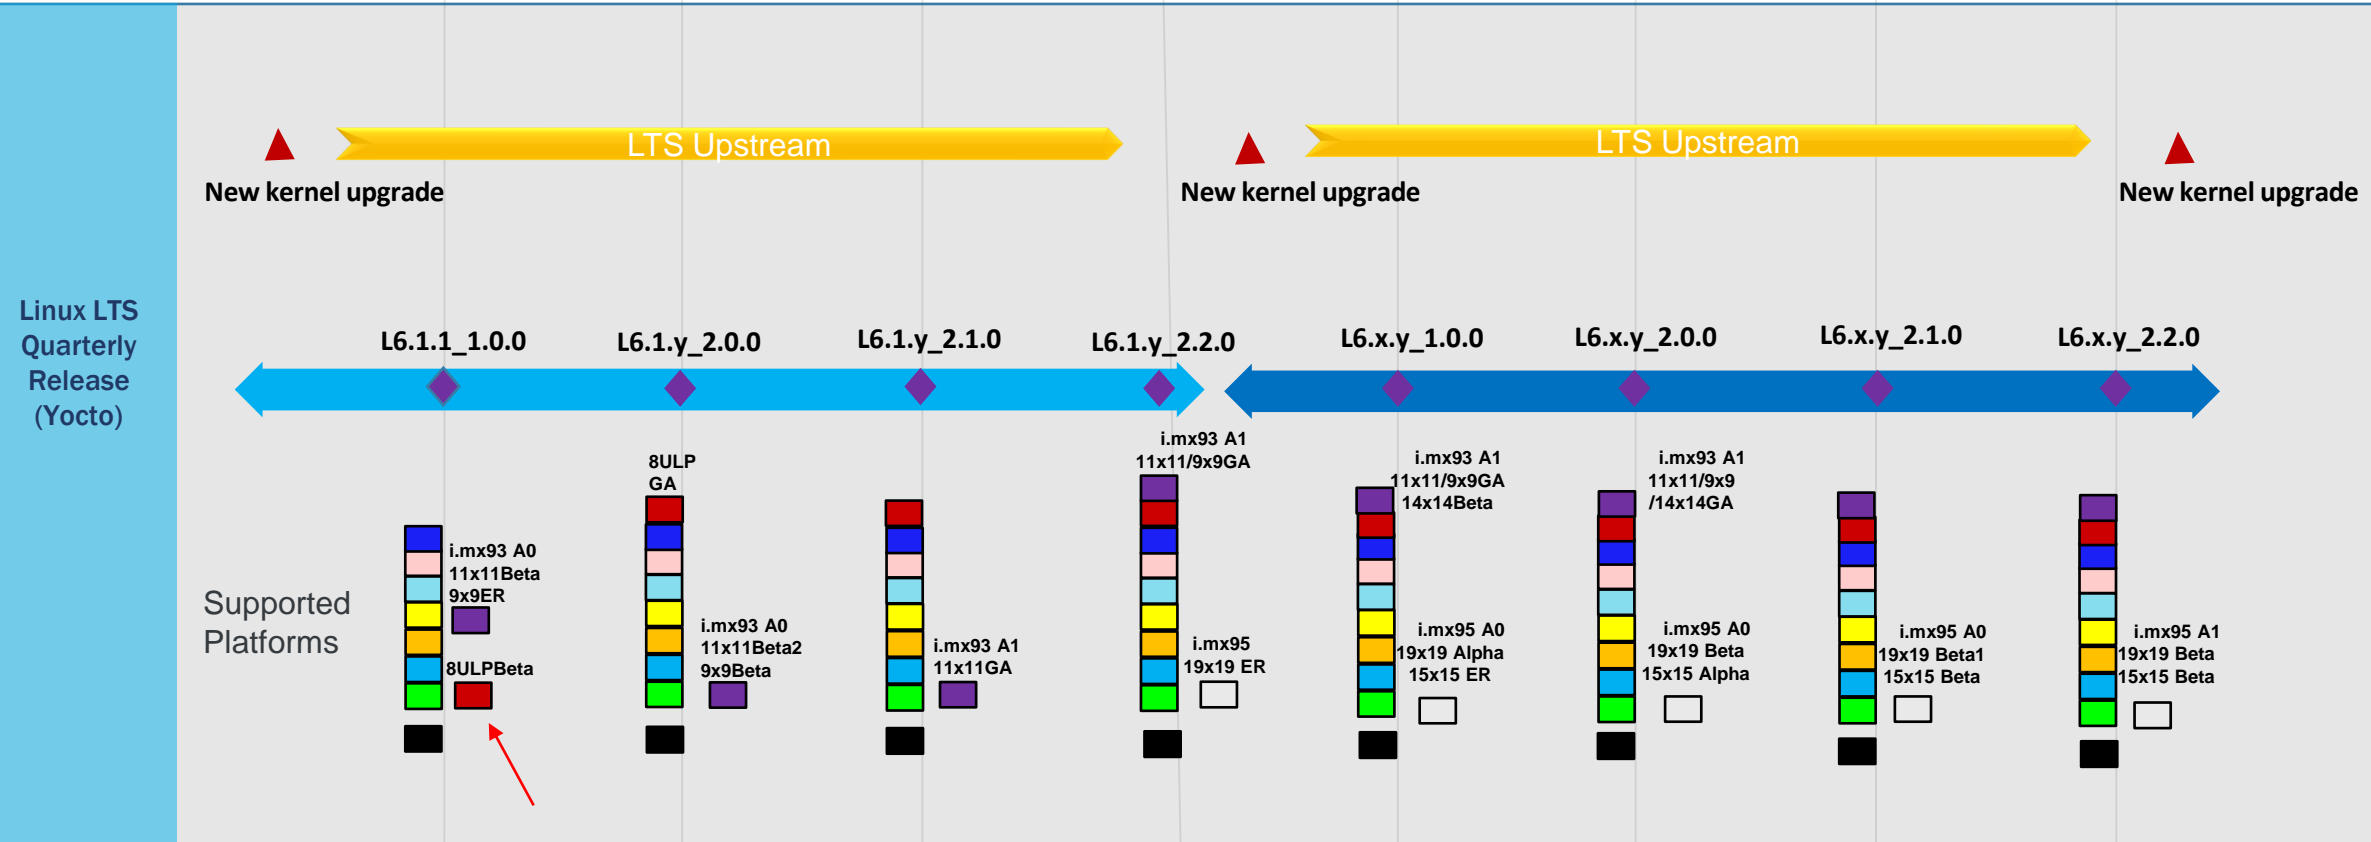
Linux LTS Quarterly Release (Yocto)

LTS Upstream

LTS Upstream

New kernel upgrade

New kernel upgrade

New kernel upgrade

L6.1.1_1.0.0
L6.1.y_2.0.0
L6.1.y_2.1.0
L6.1.y_2.2.0
L6.x.y_1.0.0
L6.x.y_2.0.0
L6.x.y_2.1.0
L6.x.y_2.2.0

Supported Platforms

i.mx93 A0
11x11Beta
9x9ER
8ULPBeta

8ULP
GA
i.mx93 A0
11x11Beta2
9x9Beta

i.mx93 A1
11x11GA

i.mx93 A1
11x11/9x9GA
i.mx95
19x19 ER

i.mx93 A1
11x11/9x9GA
14x14Beta
i.mx95 A0
19x19 Alpha
15x15 ER

i.mx93 A1
11x11/9x9
/14x14GA
i.mx95 A0
19x19 Beta
15x15 Alpha

i.mx95 A0
19x19 Beta1
15x15 Beta

i.mx95 A1
19x19 Beta
15x15 Beta